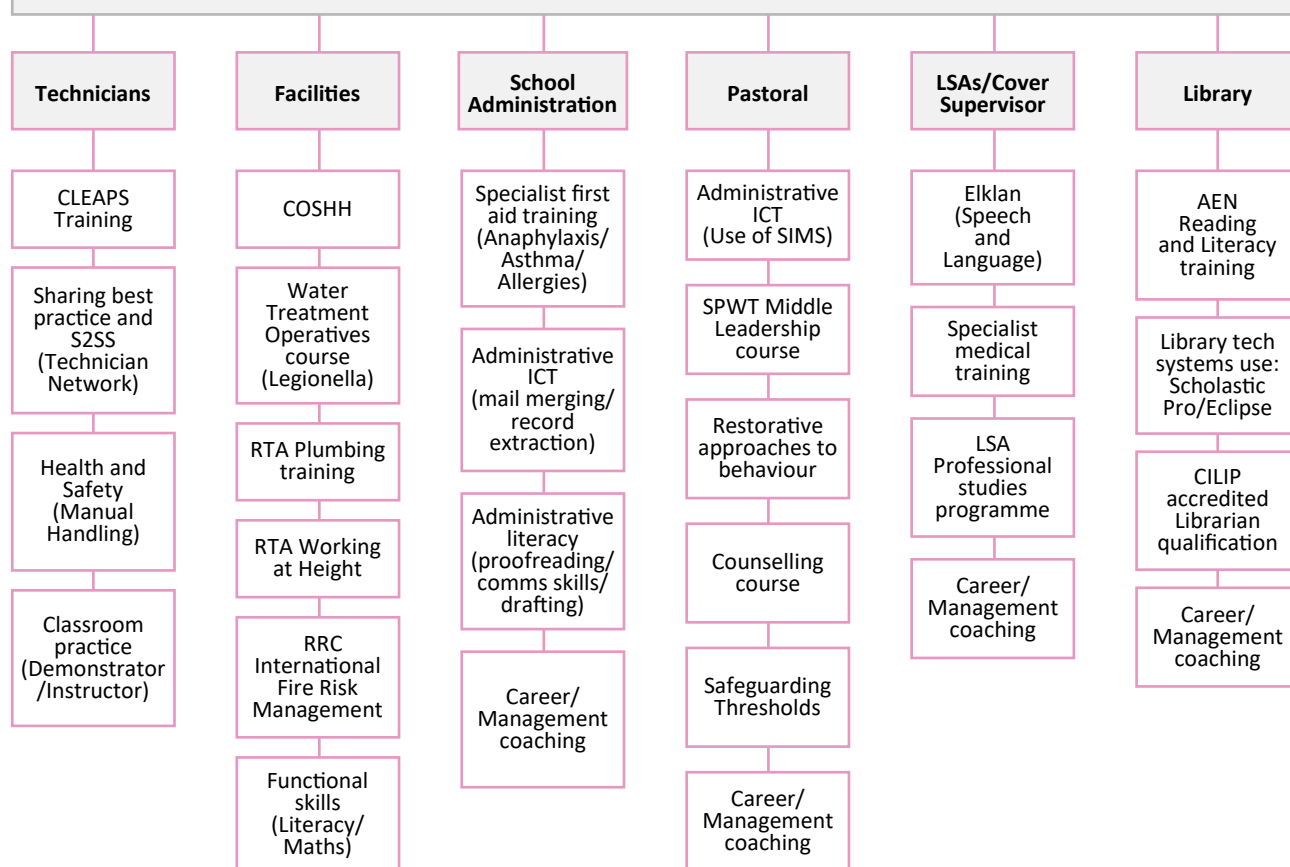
Technicians

CLEAPS Training

Sharing best practice and S2SS (Technician Network)

Health and Safety (Manual Handling)

Classroom practice (Demonstrator /Instructor)

Facilities

COSHH

Water Treatment Operatives course (Legionella)

RTA Plumbing training

RTA Working at Height

RRC International Fire Risk Management

Functional skills (Literacy/ Maths)

School Administration

Specialist first aid training (Anaphylaxis/ Asthma/ Allergies)

Administrative ICT (mail merging/ record extraction)

Administrative literacy (proofreading/ comms skills/ drafting)

Career/ Management coaching

Pastoral

Administrative ICT (Use of SIMS)

SPWT Middle Leadership course

Restorative approaches to behaviour

Counselling course

Safeguarding Thresholds

Career/ Management coaching

LSAs/Cover Supervisor

Elklan (Speech and Language)

Specialist medical training

LSA Professional studies programme

Career/ Management coaching

Library

AEN Reading and Literacy training

Library tech systems use: Scholastic Pro/Eclipse

CILIP accredited Librarian qualification

Career/ Management coaching